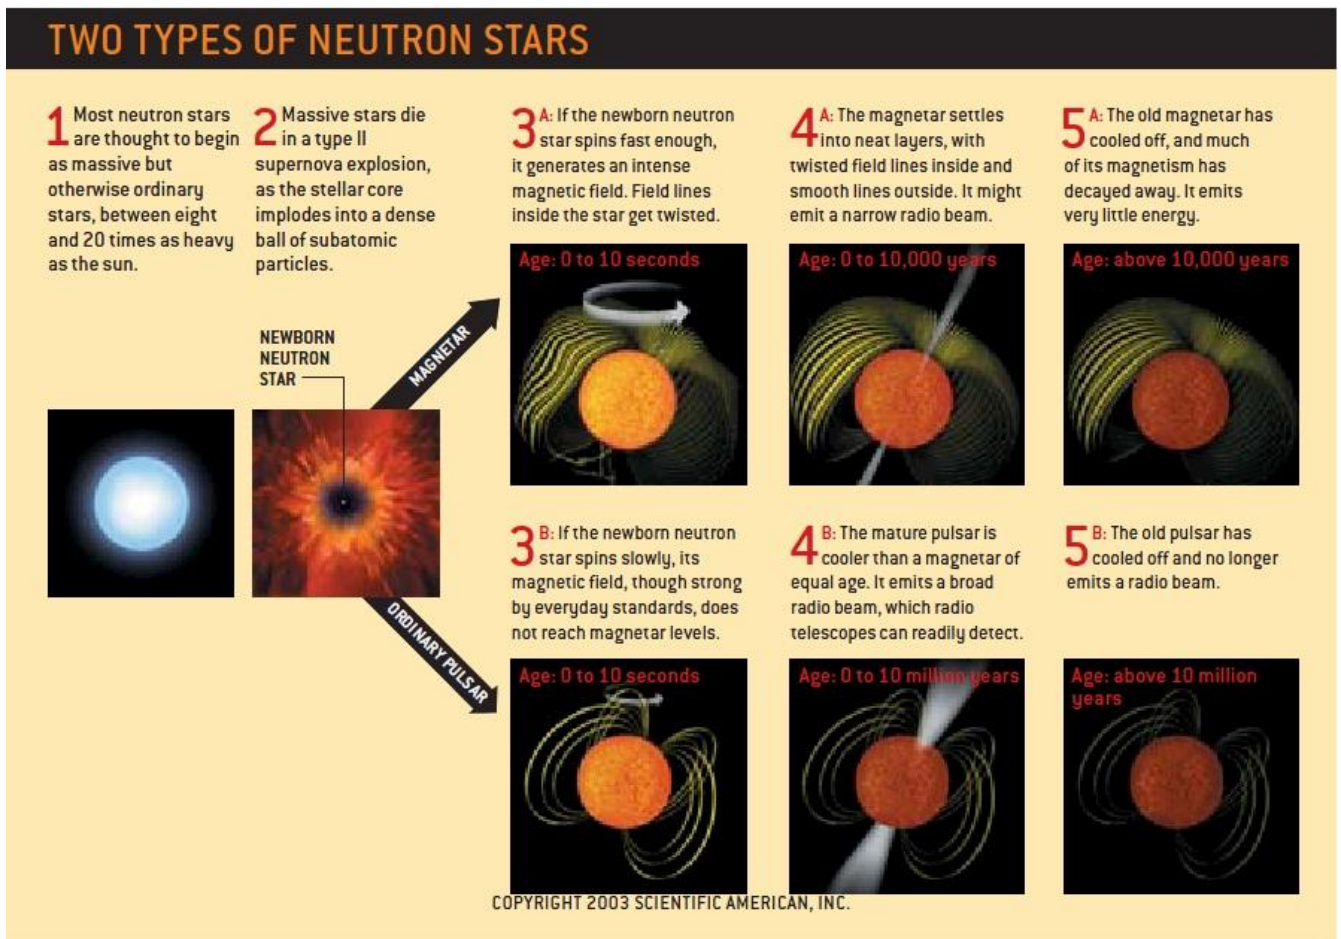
TWO TYPES OF NEUTRON STARS

1 Most neutron stars are thought to begin as massive but otherwise ordinary stars, between eight and 20 times as heavy as the sun.

2 Massive stars die in a type II supernova explosion, as the stellar core implodes into a dense ball of subatomic particles.

NEWBORN NEUTRON STAR

MAGNETAR

ORDINARY PULSAR

3 A: If the newborn neutron star spins fast enough, it generates an intense magnetic field. Field lines inside the star get twisted.

Age: 0 to 10 seconds

4 A: The magnetar settles into neat layers, with twisted field lines inside and smooth lines outside. It might emit a narrow radio beam.

Age: 0 to 10,000 years

5 A: The old magnetar has cooled off, and much of its magnetism has decayed away. It emits very little energy.

Age: above 10,000 years

3 B: If the newborn neutron star spins slowly, its magnetic field, though strong by everyday standards, does not reach magnetar levels.

Age: 0 to 10 seconds

4 B: The mature pulsar is cooler than a magnetar of equal age. It emits a broad radio beam, which radio telescopes can readily detect.

Age: 0 to 10 million years

5 B: The old pulsar has cooled off and no longer emits a radio beam.

Age: above 10 million years

COPYRIGHT 2003 SCIENTIFIC AMERICAN, INC.